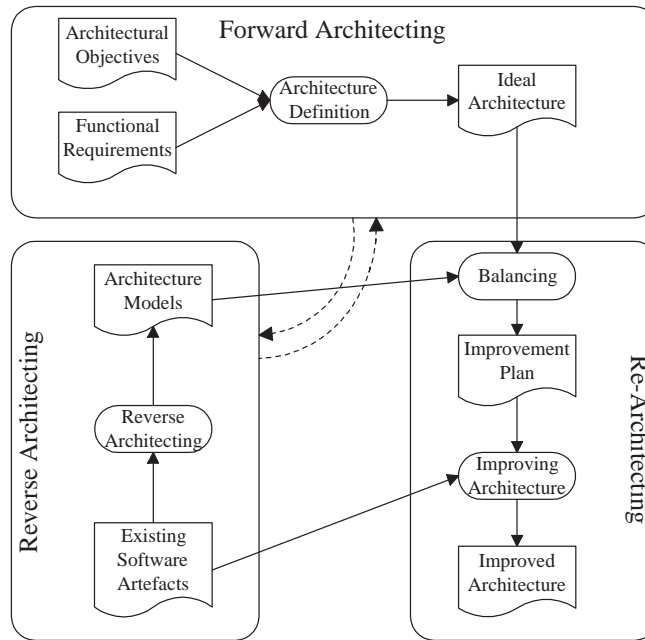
Forward Architecting

Architectural Objectives

Functional Requirements

Architecture Definition

Ideal Architecture

Reverse Architecting

Architecture Models

Reverse Architecting

Existing Software Artefacts

Re-Architecting

Balancing

Improvement Plan

Improving Architecture

Improved Architecture